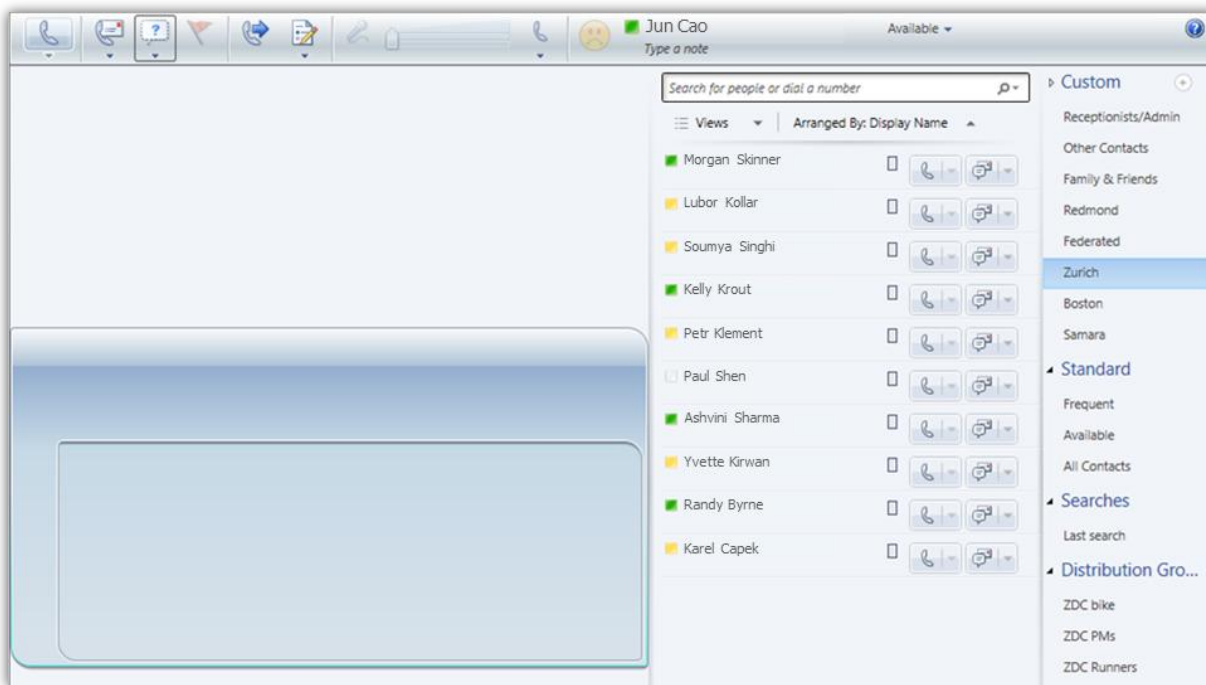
Jun Cao
Type a note

Available

Search for people or dial a number

Views

Arranged By: Display Name

Morgan Skinner

Lubor Kollar

Soumya Singhi

Kelly Krout

Petr Klement

Paul Shen

Ashvini Sharma

Yvette Kirwan

Randy Byrne

Karel Capek

Custom

Receptionists/Admin

Other Contacts

Family & Friends

Redmond

Federated

Zurich

Boston

Samara

Standard

Frequent

Available

All Contacts

Searches

Last search

Distribution Gro...

ZDC bike

ZDC PMs

ZDC Runners